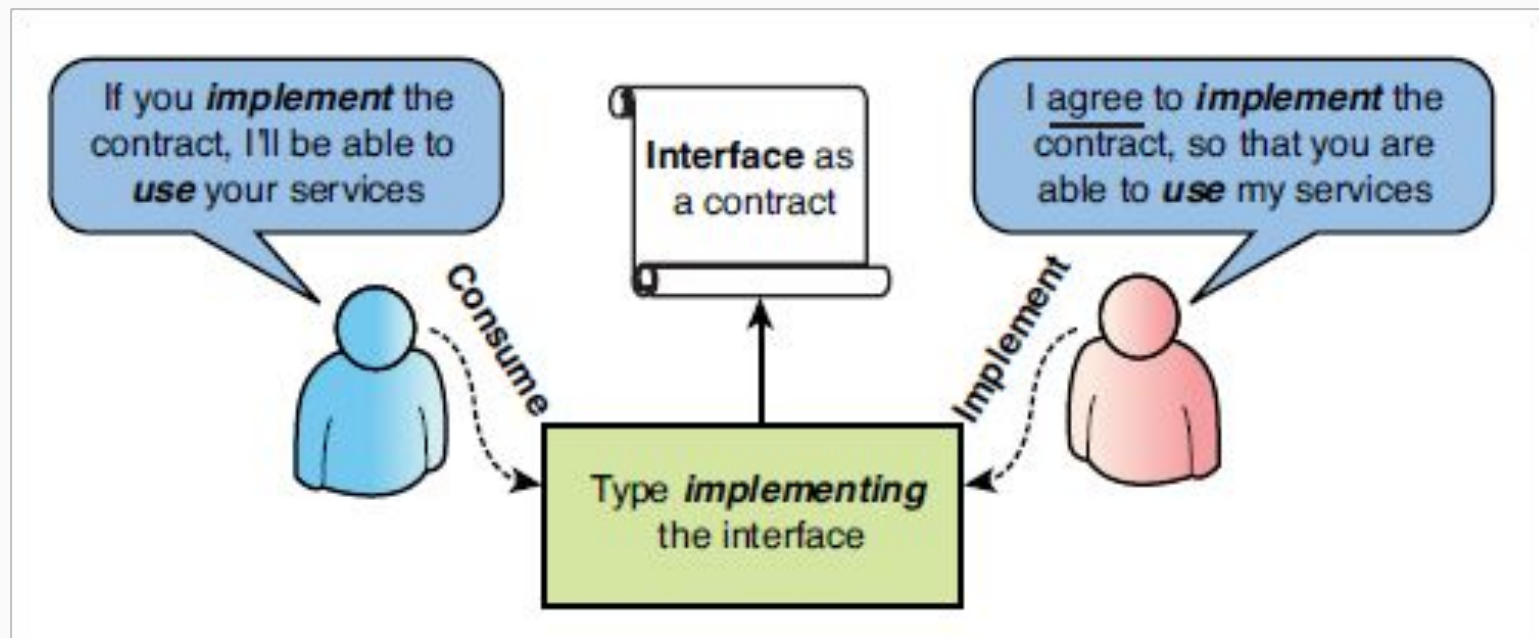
If you *implement* the contract, I'll be able to *use* your services

**Interface** as a contract

I agree to *implement* the contract, so that you are able to *use* my services

Consume

Implement

Type *implementing* the interface